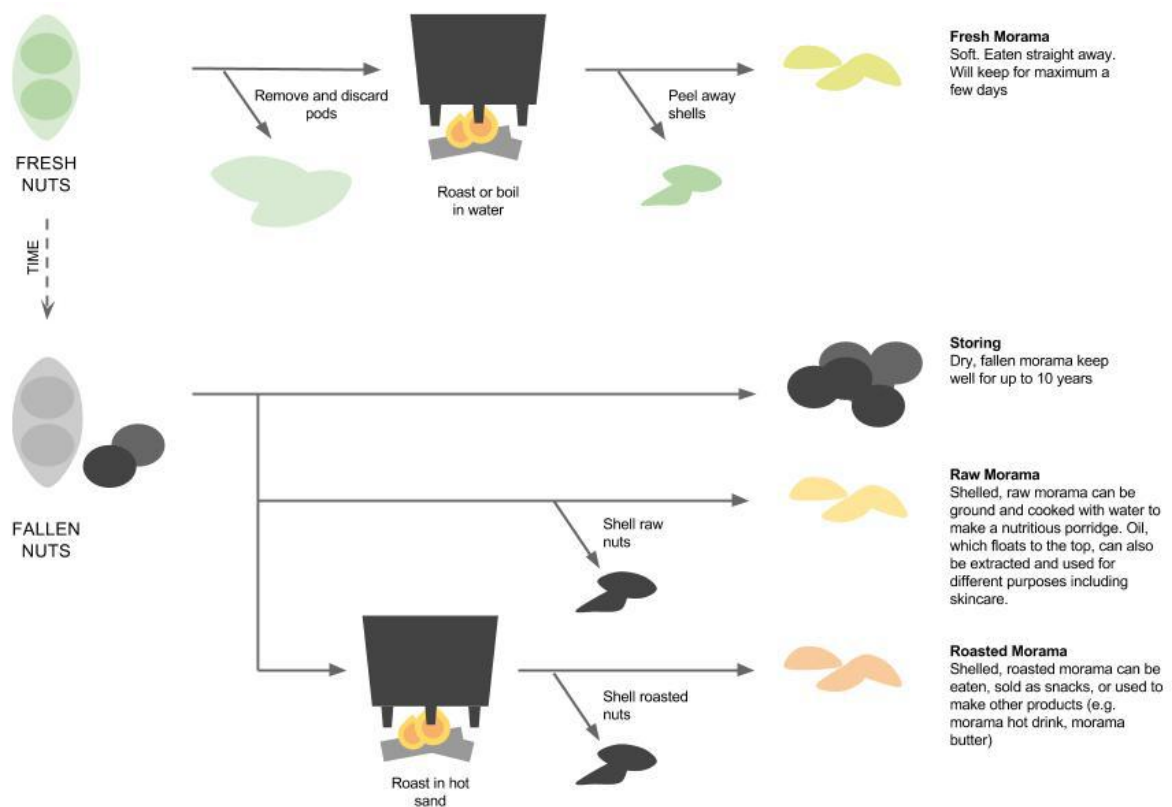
FRESH NUTS

Remove and discard pods

Roast or boil in water

Peel away shells

**Fresh Morama**
Soft. Eaten straight away. Will keep for maximum a few days

TIME

FALLEN NUTS

**Storing**
Dry, fallen morama keep well for up to 10 years

Shell raw nuts

**Raw Morama**
Shelled, raw morama can be ground and cooked with water to make a nutritious porridge. Oil, which floats to the top, can also be extracted and used for different purposes including skincare.

Roast in hot sand

Shell roasted nuts

**Roasted Morama**
Shelled, roasted morama can be eaten, sold as snacks, or used to make other products (e.g. morama hot drink, morama butter)